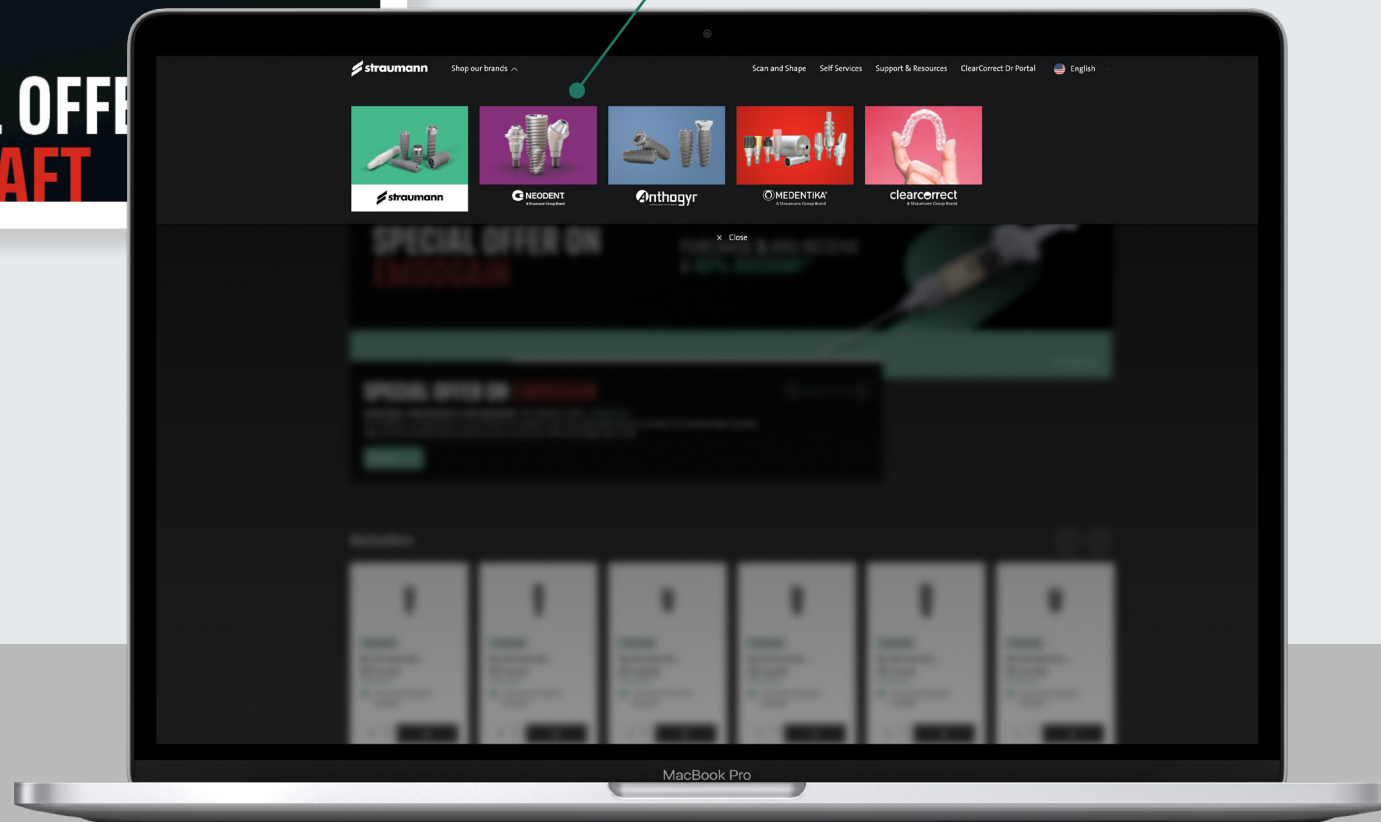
OFFE
AFT

straumann Shop our brands

Scan and Shape Self Services Support & Resources ClearCorrect Dr Portal English

straumann
NEODENT
Anthogyr
MEDENTIKA
A Straumann Group Brand
clearcorrect
A Straumann Group Brand

× Close

SPECIAL OFFER ON
EMDOGAIN

SPECIAL OFFER ON EMDOGAIN

MacBook Pro